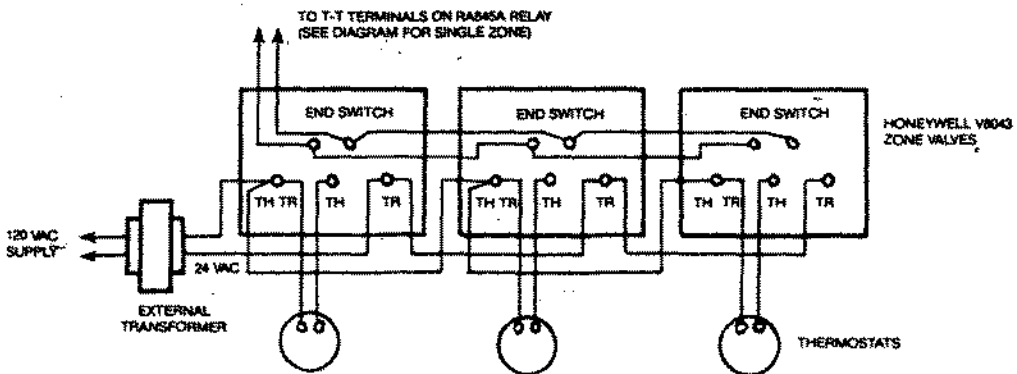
TO T-T TERMINALS ON RA845A RELAY
(SEE DIAGRAM FOR SINGLE ZONE)

END SWITCH
END SWITCH
END SWITCH

HONEYWELL V8043
ZONE VALVES

TH TR
TH
TR
TH TR
TH
TR
TH TR
TH
TR

120 VAC
SUPPLY

24 VAC

EXTERNAL
TRANSFORMER

THERMOSTATS